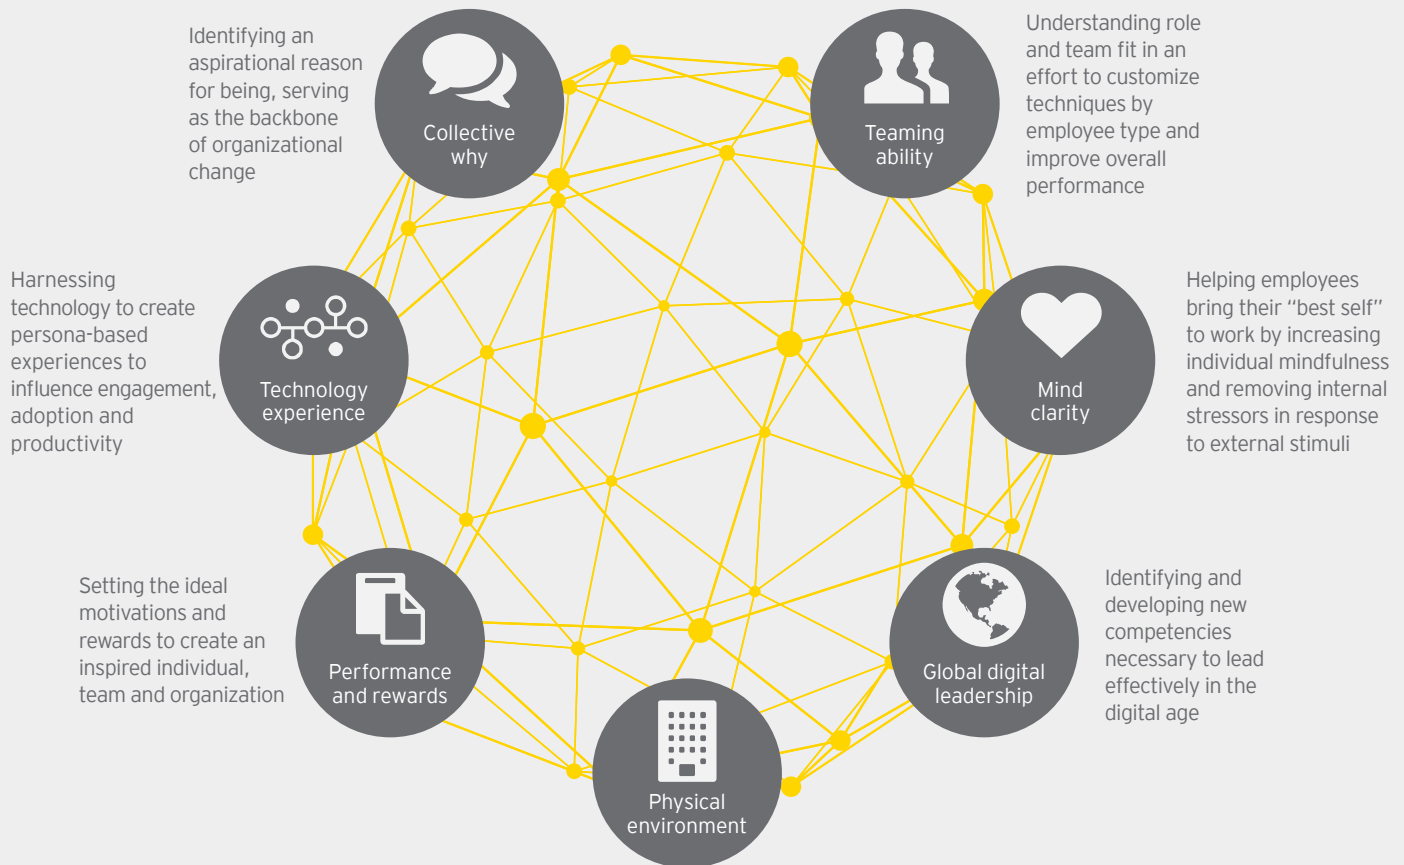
Identifying an aspirational reason for being, serving as the backbone of organizational change

Collective why

Teaming ability

Understanding role and team fit in an effort to customize techniques by employee type and improve overall performance

Harnessing technology to create persona-based experiences to influence engagement, adoption and productivity

Technology experience

Mind clarity

Helping employees bring their "best self" to work by increasing individual mindfulness and removing internal stressors in response to external stimuli

Setting the ideal motivations and rewards to create an inspired individual, team and organization

Performance and rewards

Global digital leadership

Identifying and developing new competencies necessary to lead effectively in the digital age

Physical environment